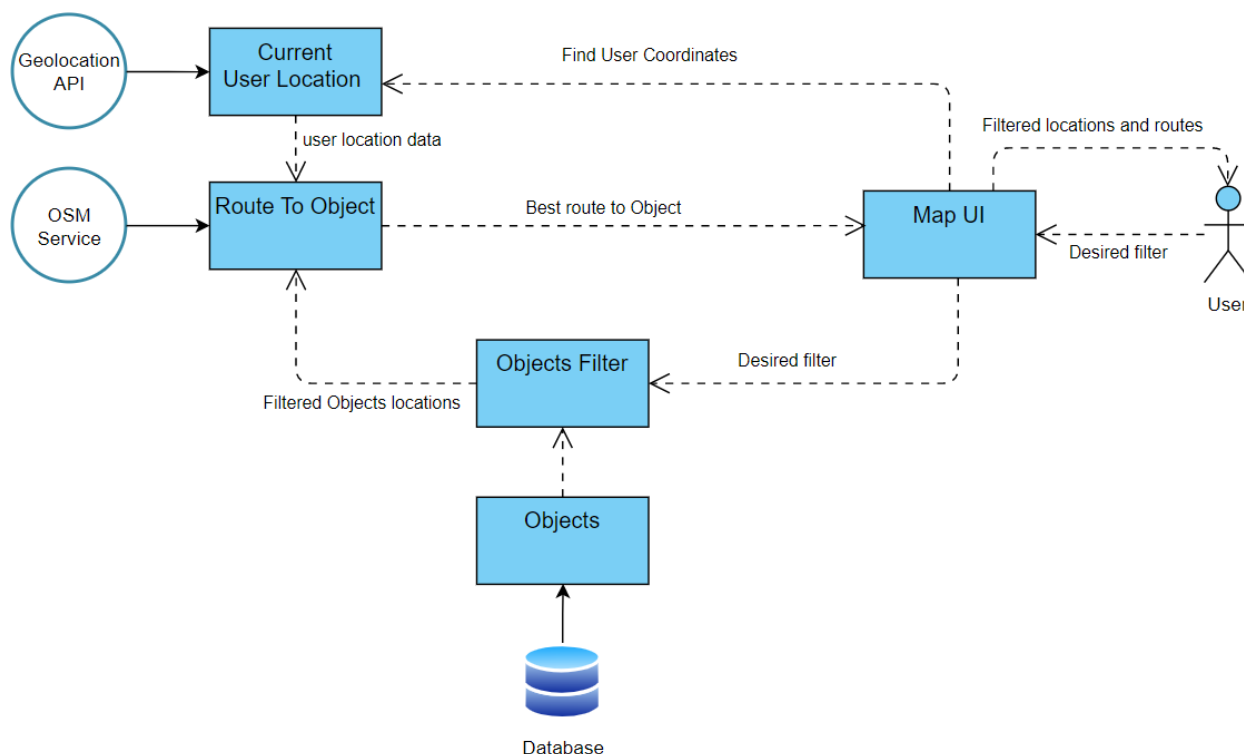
Geolocation API

Current User Location

Find User Coordinates

user location data

Filtered locations and routes

OSM Service

Route To Object

Best route to Object

Map UI

Desired filter

User

Objects Filter

Desired filter

Filtered Objects locations

Objects

Database